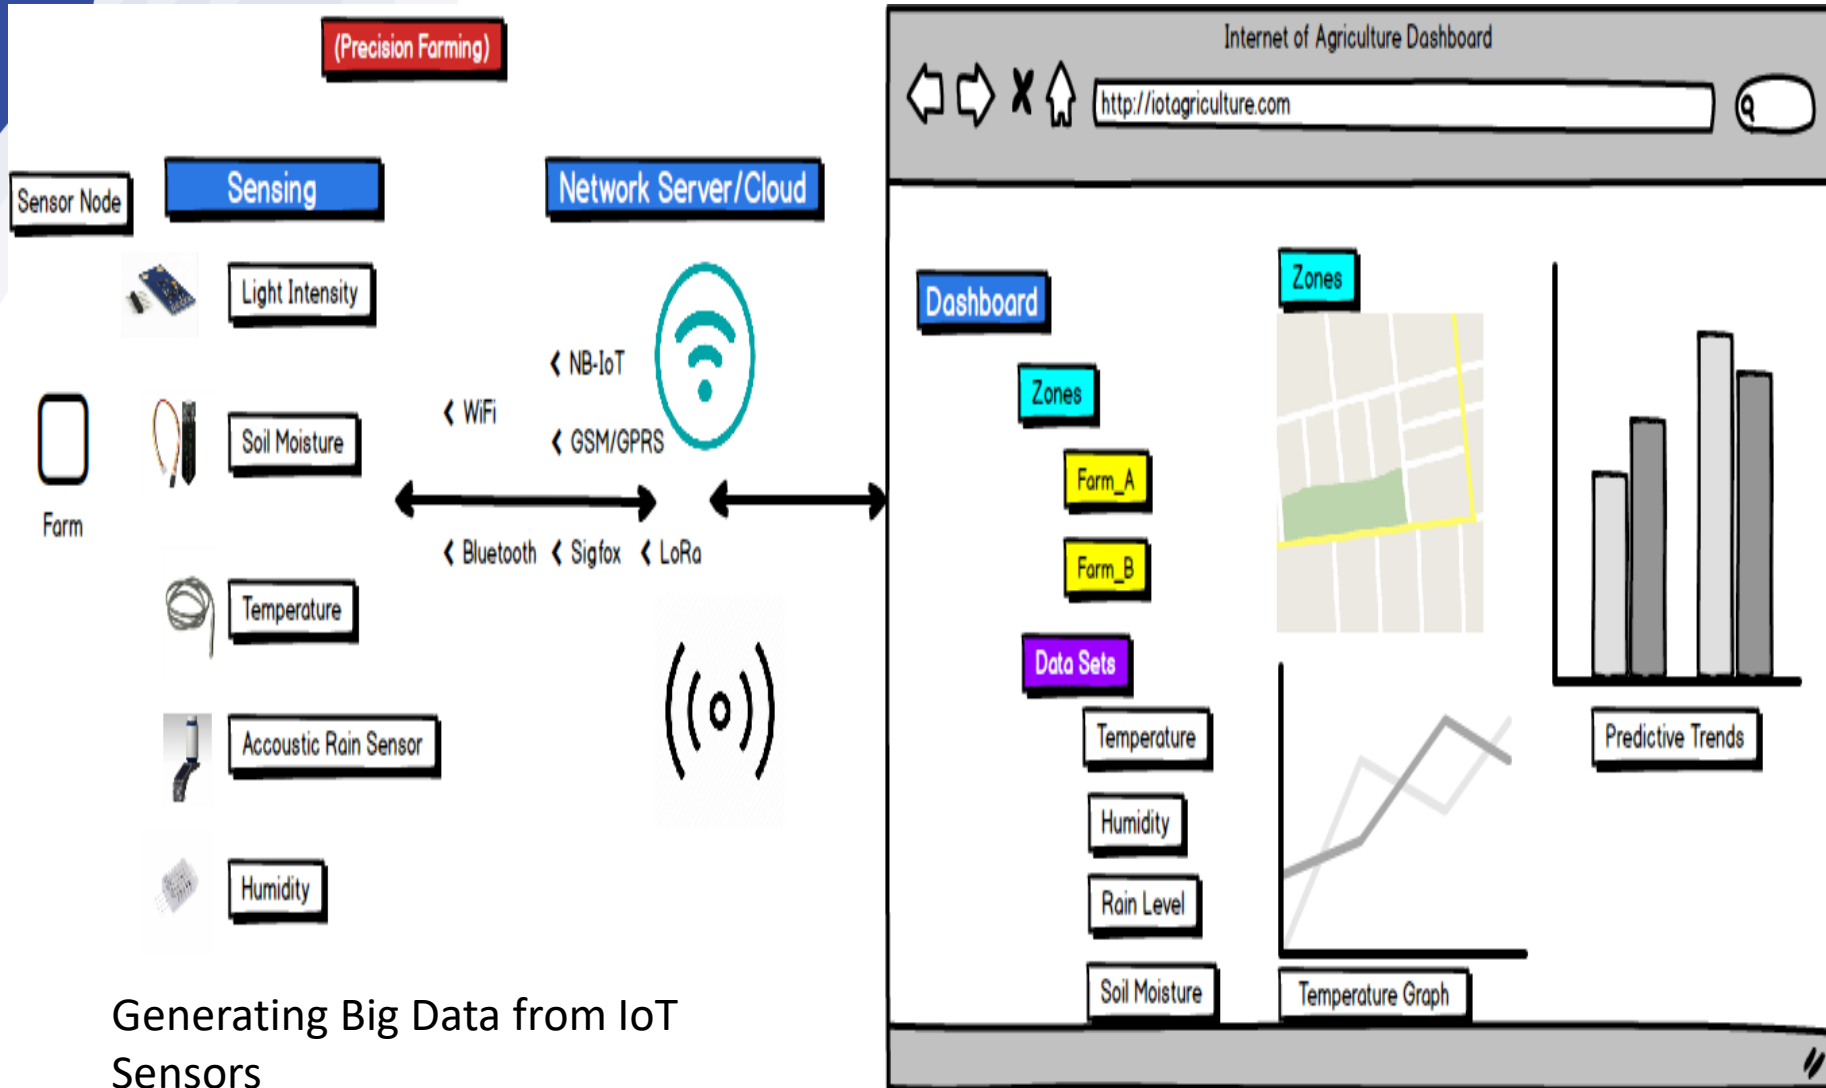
(Precision Farming)

Sensor Node

Sensing

Network Server/Cloud

Light Intensity

Farm

Soil Moisture

Temperature

Accoustic Rain Sensor

Humidity

WiFi

NB-IoT

GSM/GPRS

Bluetooth

Sigfox

LoRa

Internet of Agriculture Dashboard

http://iotagriculture.com

Dashboard

Zones

Farm_A

Farm_B

Data Sets

Temperature

Humidity

Rain Level

Soil Moisture

Zones

Temperature Graph

Predictive Trends

Generating Big Data from IoT Sensors